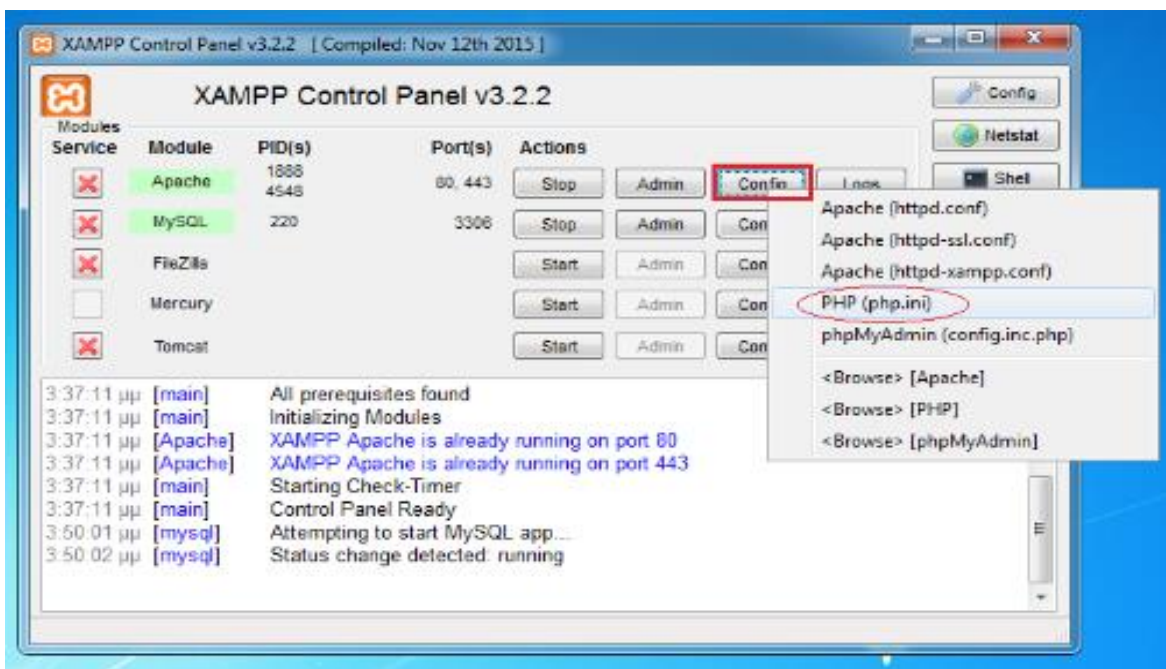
XAMPP Control Panel v3.2.2 [ Compiled: Nov 12th 2015 ]

XAMPP Control Panel v3.2.2

Config

Netstat

Shell

Modules

| Service | Module | PID(s) | Port(s) | Actions | | | |
|---|---|---|---|---|---|---|---|
| | Apache | 1888 4548 | 80, 443 | Stop | Admin | Config | Logs |
| | MySQL | 220 | 3306 | Stop | Admin | Con | |
| | FileZilla | | | Start | Admin | Con | |
| | Mercury | | | Start | Admin | Con | |
| | Tomcat | | | Start | Admin | Con | |

Apache (httpd.conf)
Apache (httpd-ssl.conf)
Apache (httpd-xampp.conf)
PHP (php.ini)
phpMyAdmin (config.inc.php)
<Browse> [Apache]
<Browse> [PHP]
<Browse> [phpMyAdmin]

3:37:11 μμ [main] All prerequisites found
3:37:11 μμ [main] Initializing Modules
3:37:11 μμ [Apache] XAMPP Apache is already running on port 80
3:37:11 μμ [Apache] XAMPP Apache is already running on port 443
3:37:11 μμ [main] Starting Check-Timer
3:37:11 μμ [main] Control Panel Ready
3:50:01 μμ [mysql] Attempting to start MySQL app...
3:50:02 μμ [mysql] Status change detected: running